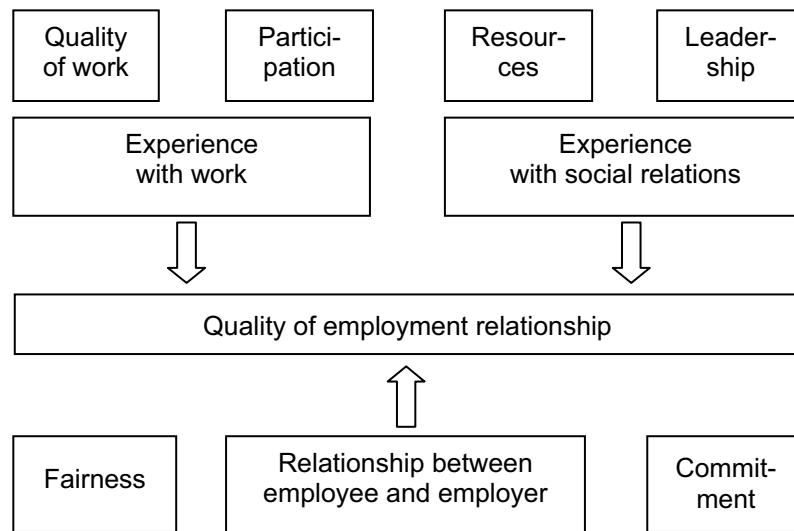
Quality of work

Participation

Resources

Leadership

Experience with work

Experience with social relations

Quality of employment relationship

Fairness

Relationship between employee and employer

Commitment